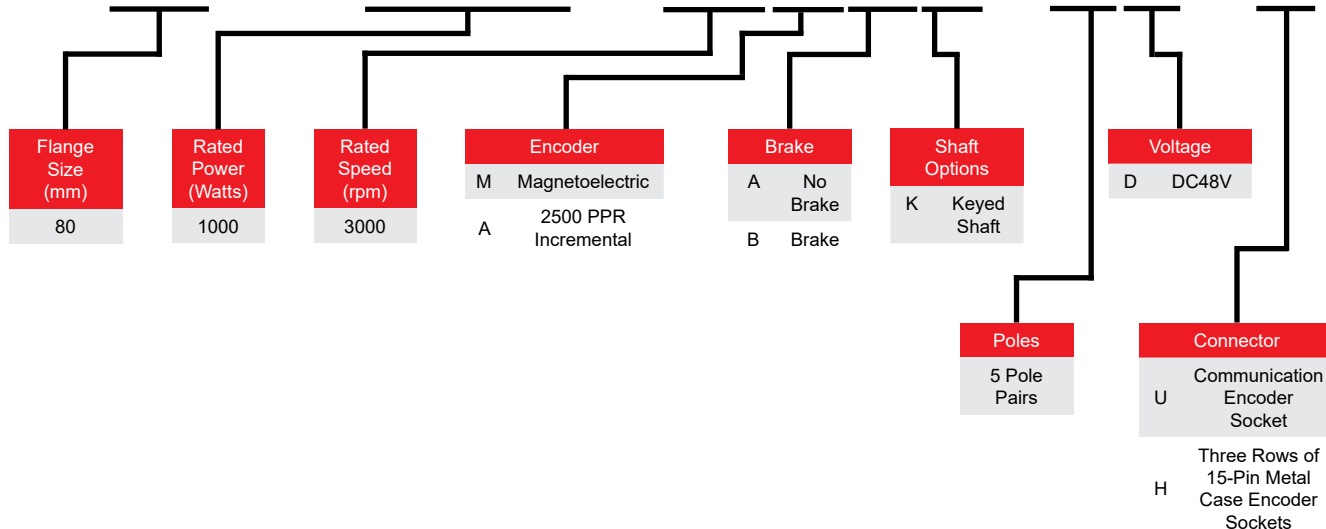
| Flange Size (mm) |
|---|
| 80 |

| Rated Power (Watts) |
|---|
| 1000 |

| Rated Speed (rpm) |
|---|
| 3000 |

| Encoder | |
|---|---|
| M | Magnetoelectric |
| A | 2500 PPR Incremental |

| Brake | |
|---|---|
| A | No Brake |
| B | Brake |

| Shaft Options | |
|---|---|
| K | Keyed Shaft |

| Voltage | |
|---|---|
| D | DC48V |

| Poles |
|---|
| 5 Pole Pairs |

| Connector | |
|---|---|
| U | Communication Encoder Socket |
| H | Three Rows of 15-Pin Metal Case Encoder Sockets |